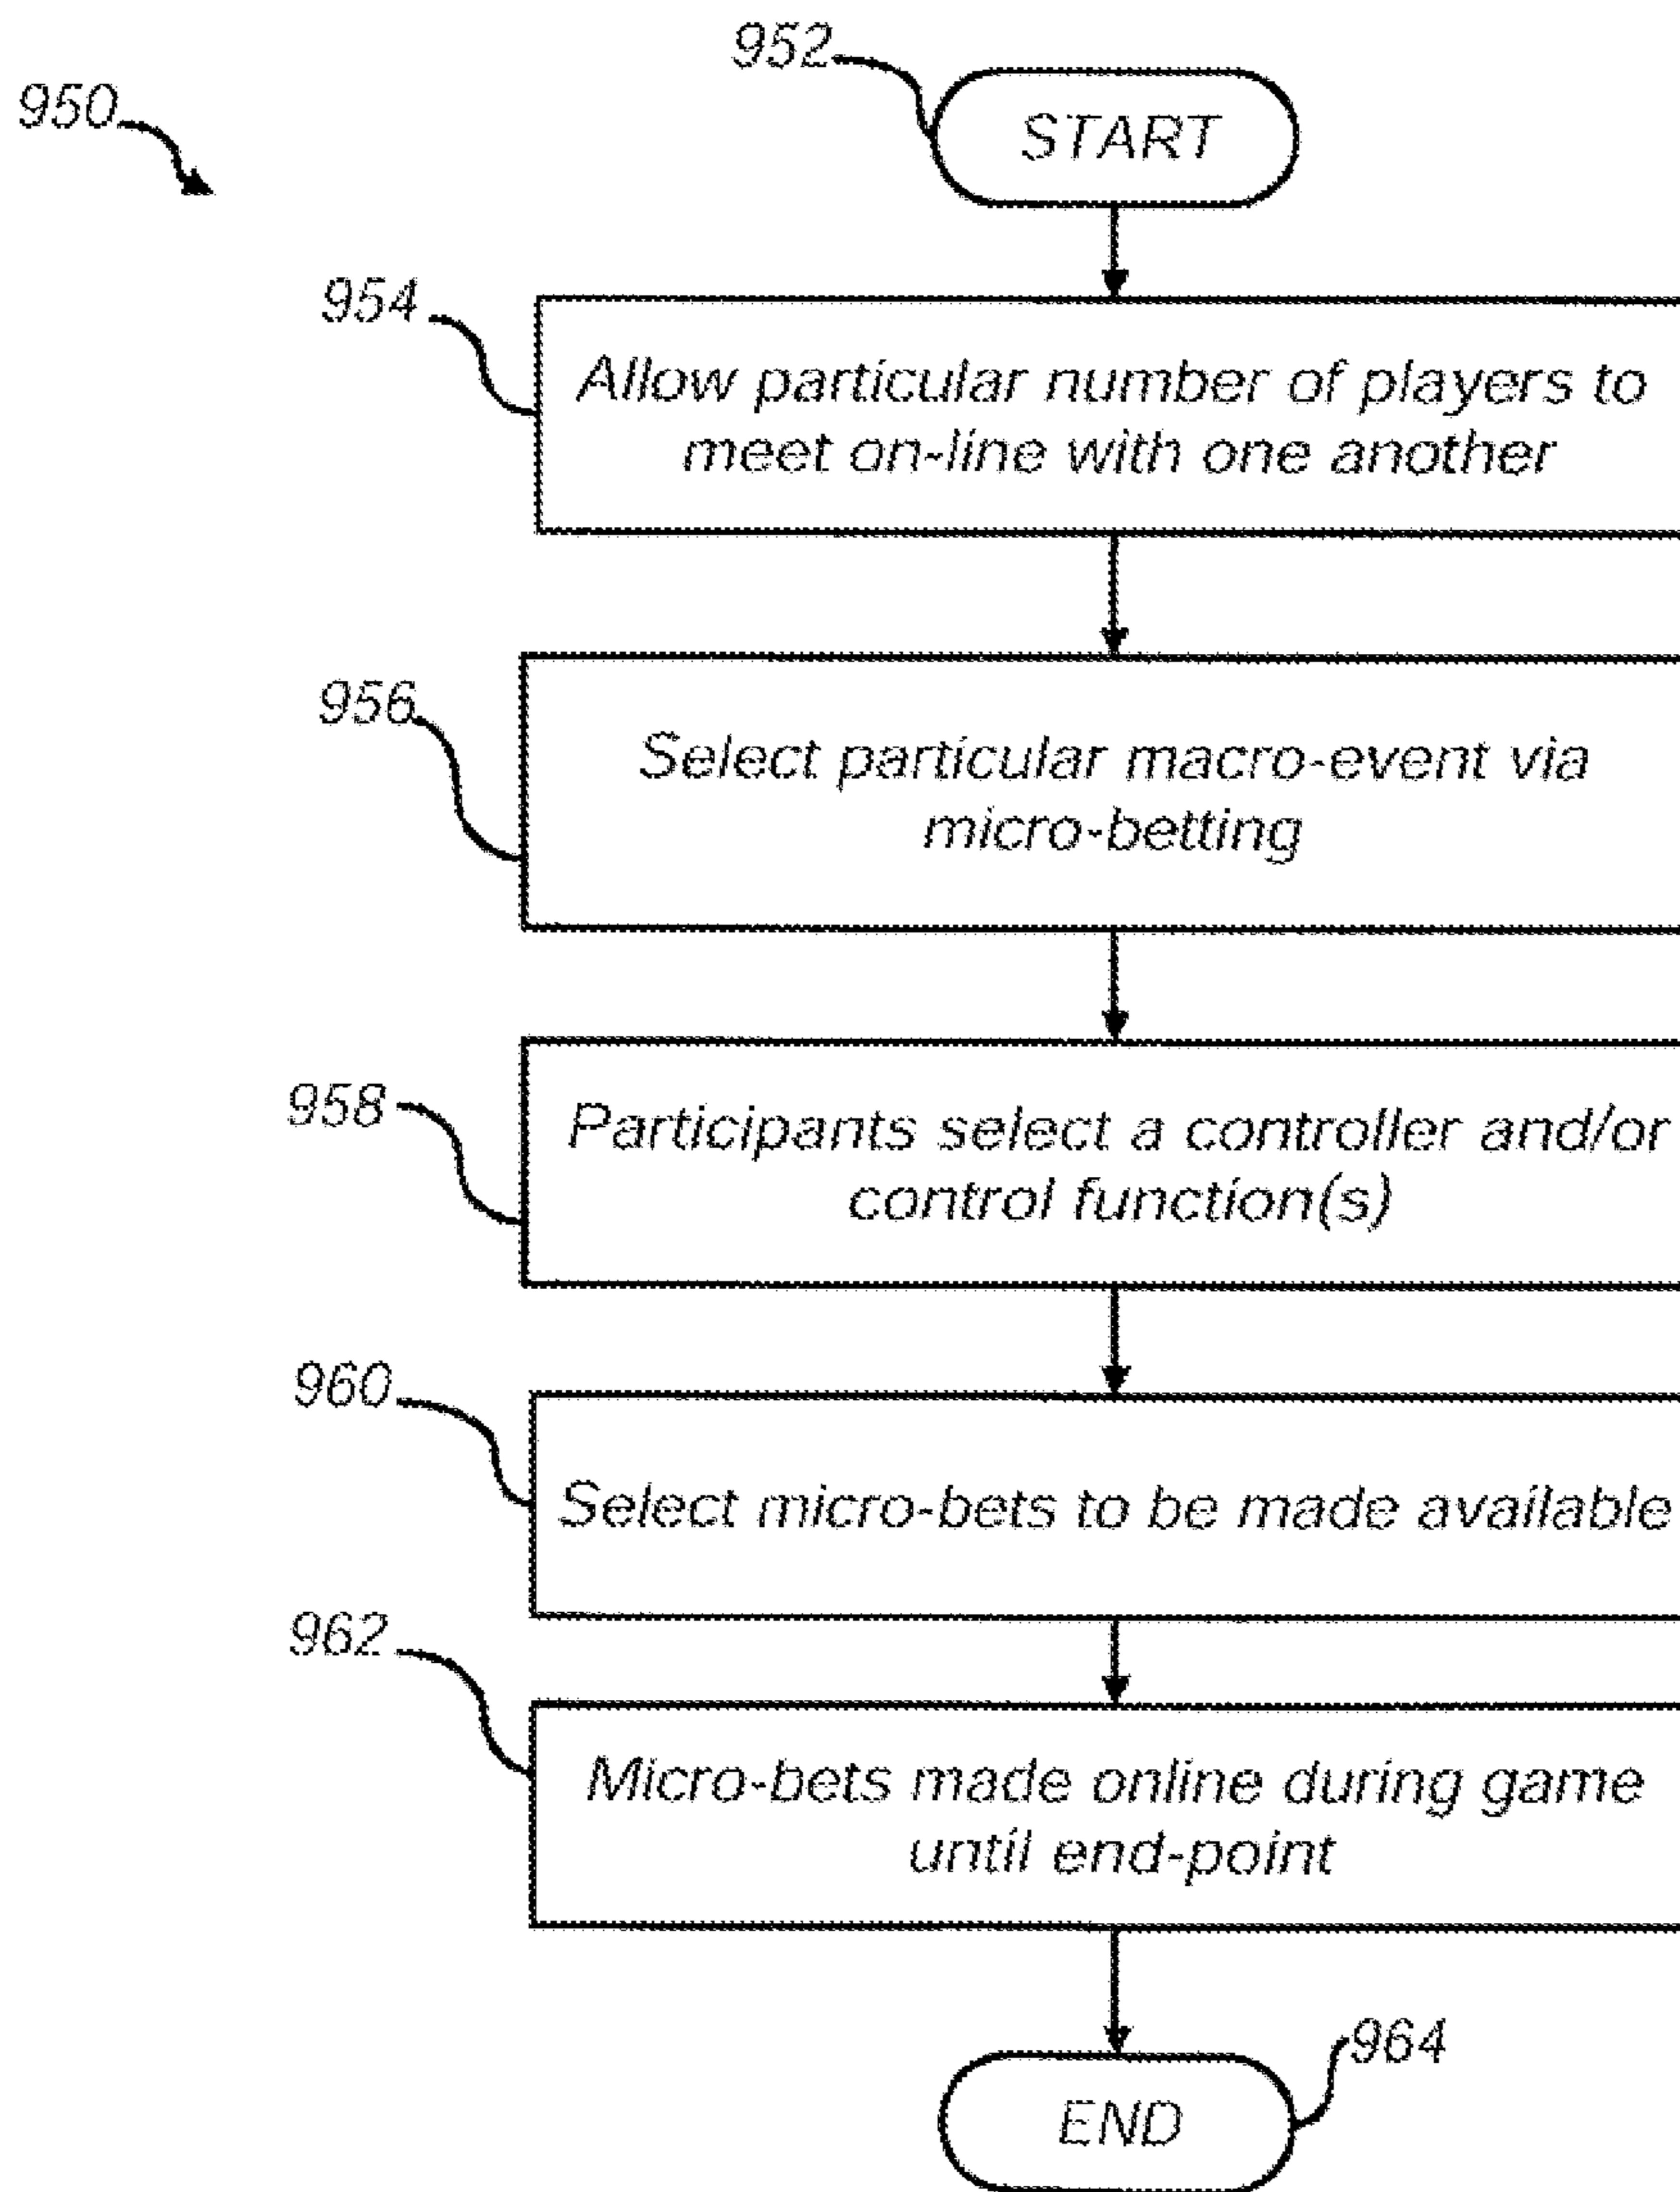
950

952

START

954

Allow particular number of players to meet on-line with one another

956

Select particular macro-event via micro-betting

958

Participants select a controller and/or control function(s)

960

Select micro-bets to be made available

962

Micro-bets made online during game until end-point

964

END